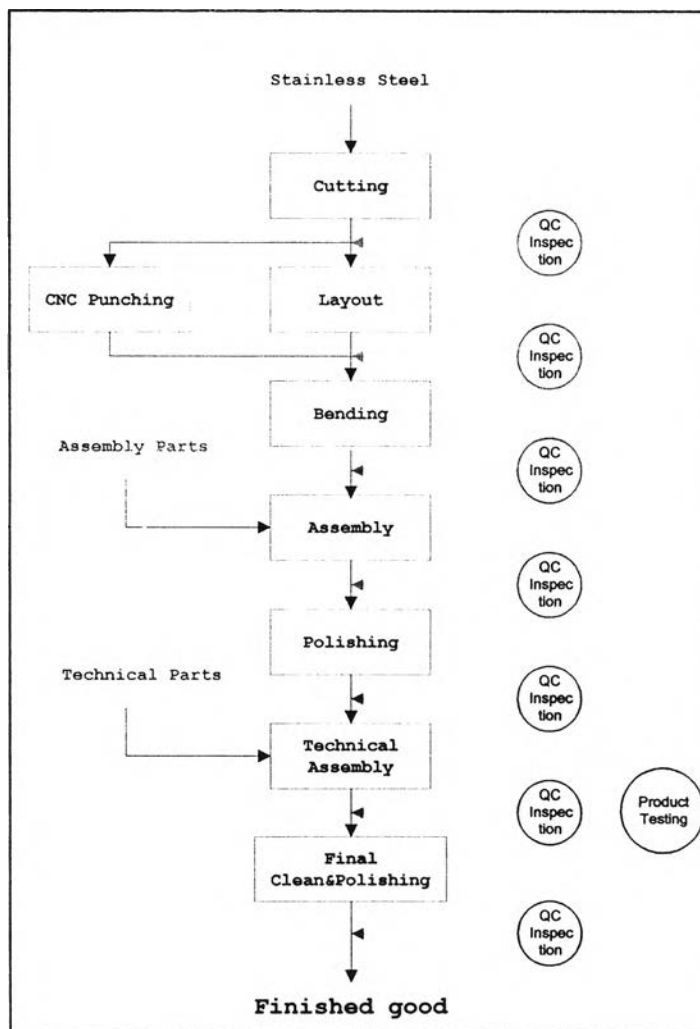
Stainless Steel

Cutting

QC Inspection

CNC Punching

Layout

QC Inspection

Bending

Assembly Parts

QC Inspection

Assembly

QC Inspection

Polishing

Technical Parts

QC Inspection

Technical Assembly

QC Inspection

Product Testing

Final Clean&Polishing

QC Inspection

Finished good